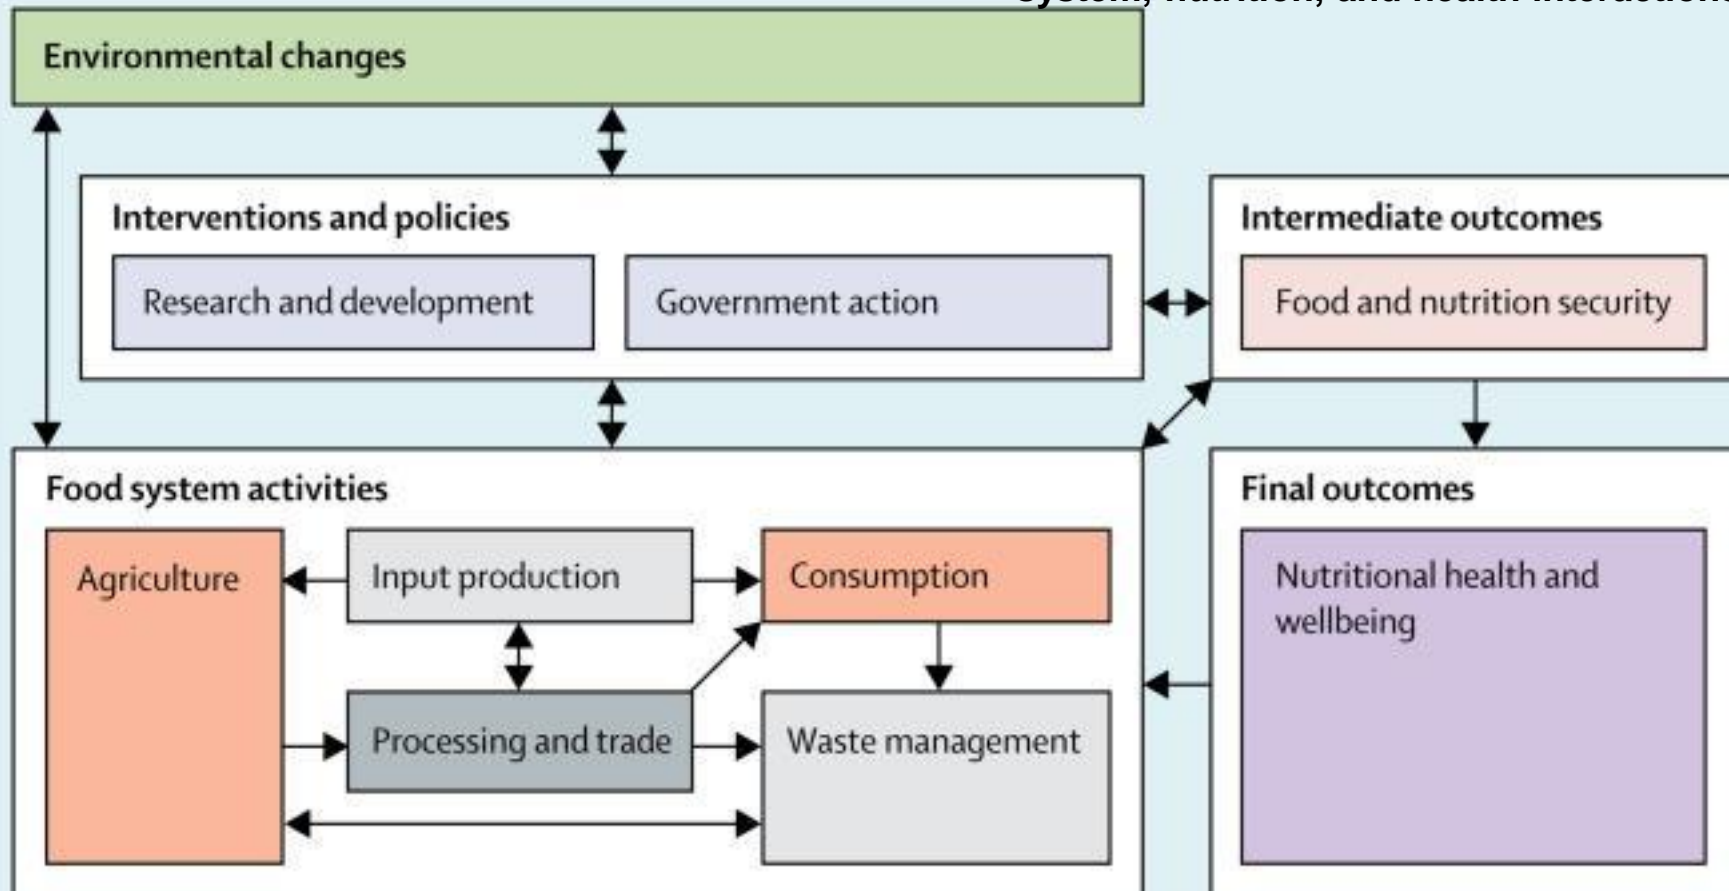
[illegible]

Environmental changes

Interventions and policies

Research and development

Government action

Intermediate outcomes

Food and nutrition security

Food system activities

Agriculture

Input production

Consumption

Processing and trade

Waste management

Final outcomes

Nutritional health and wellbeing